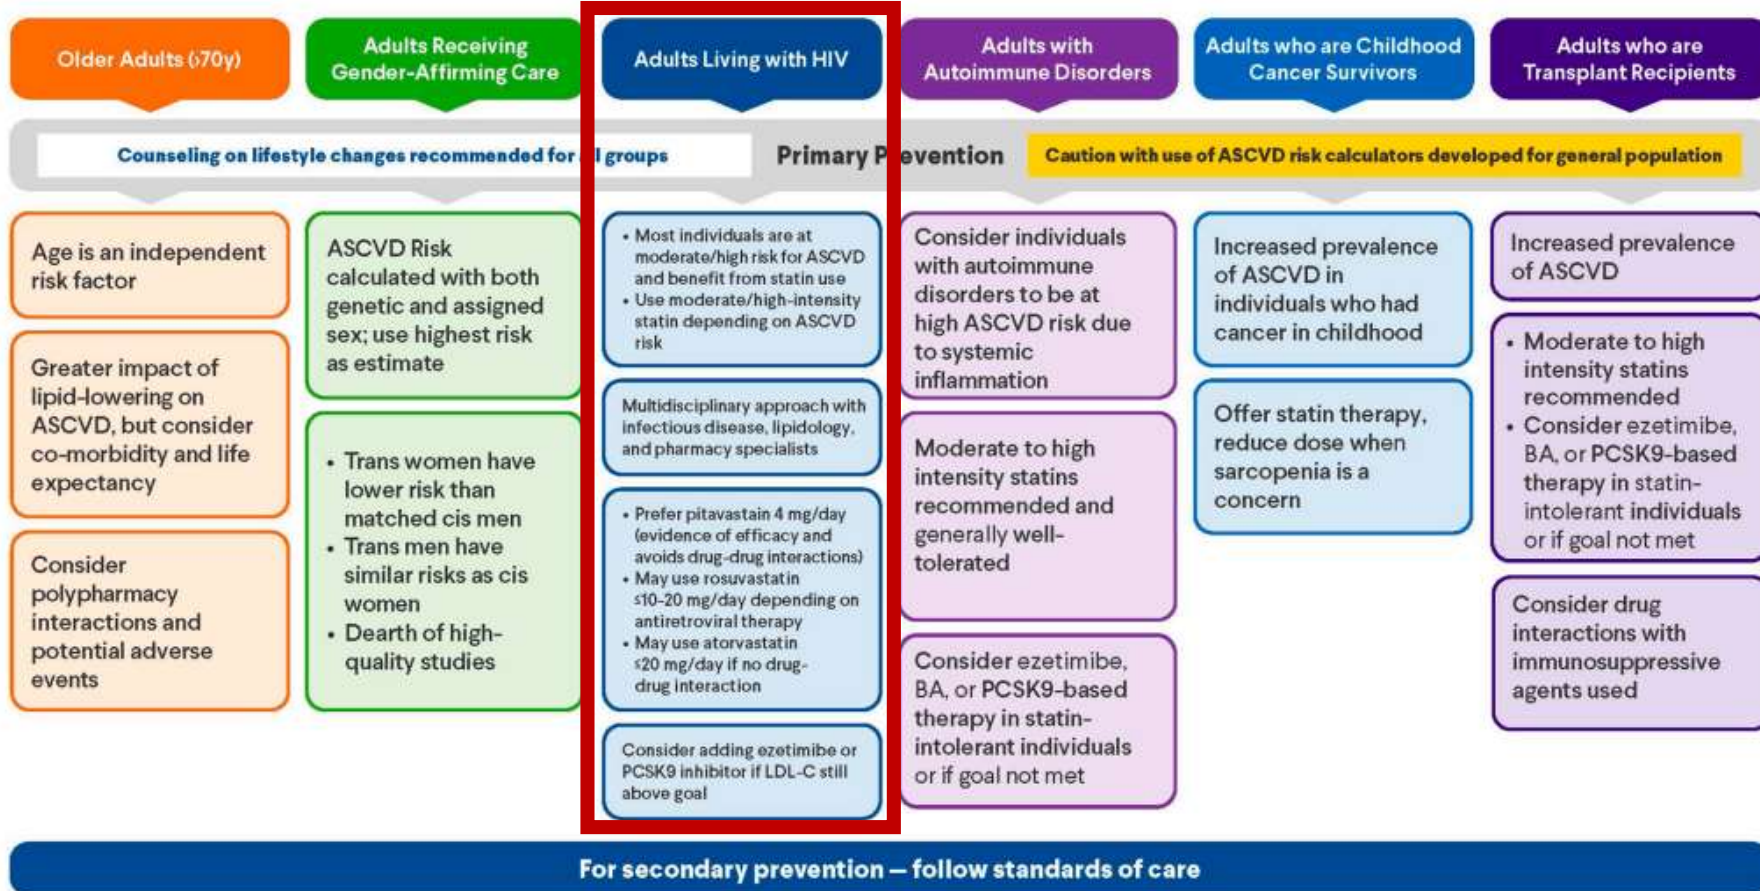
Older Adults (>70y)

Adults Receiving Gender-Affirming Care

Adults Living with HIV

Adults with Autoimmune Disorders

Adults who are Childhood Cancer Survivors

Adults who are Transplant Recipients

Counseling on lifestyle changes recommended for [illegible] groups

Primary P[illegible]evention

Caution with use of ASCVD risk calculators developed for general population

Age is an independent risk factor

Greater impact of lipid-lowering on ASCVD, but consider co-morbidity and life expectancy

Consider polypharmacy interactions and potential adverse events

ASCVD Risk calculated with both genetic and assigned sex; use highest risk as estimate

• Trans women have lower risk than matched cis men
• Trans men have similar risks as cis women
• Dearth of high-quality studies

• Most individuals are at moderate/high risk for ASCVD and benefit from statin use
• Use moderate/high-intensity statin depending on ASCVD risk

Multidisciplinary approach with infectious disease, lipidology, and pharmacy specialists

• Prefer pitavastatin 4 mg/day (evidence of efficacy and avoids drug-drug interactions)
• May use rosuvastatin ≤10-20 mg/day depending on antiretroviral therapy
• May use atorvastatin ≤20 mg/day if no drug-drug interaction

Consider adding ezetimibe or PCSK9 inhibitor if LDL-C still above goal

Consider individuals with autoimmune disorders to be at high ASCVD risk due to systemic inflammation

Moderate to high intensity statins recommended and generally well-tolerated

Consider ezetimibe, BA, or PCSK9-based therapy in statin-intolerant individuals or if goal not met

Increased prevalence of ASCVD in individuals who had cancer in childhood

Offer statin therapy, reduce dose when sarcopenia is a concern

Increased prevalence of ASCVD

• Moderate to high intensity statins recommended
• Consider ezetimibe, BA, or PCSK9-based therapy in statin-intolerant individuals or if goal not met

Consider drug interactions with immunosuppressive agents used

For secondary prevention – follow standards of care